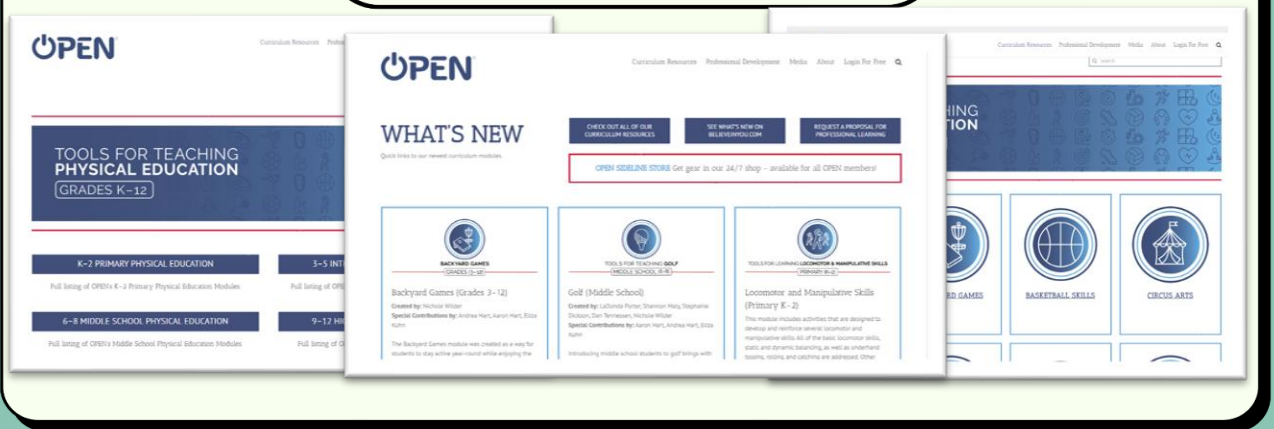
OPEN

Curriculum Resources Profe

TOOLS FOR TEACHING PHYSICAL EDUCATION
GRADES K–12

K–2 PRIMARY PHYSICAL EDUCATION
Full listing of OPEN's K–2 Primary Physical Education Modules

3–5 INT
Full listing of OPE

6–8 MIDDLE SCHOOL PHYSICAL EDUCATION
Full listing of OPEN's Middle School Physical Education Modules

9–12 HI
Full listing of O

OPEN

Curriculum Resources Professional Development Media About Login For Free

WHAT'S NEW
Quick links to our newest curriculum modules

CHECK OUT ALL OF OUR CURRICULUM RESOURCES

SEE WHAT'S NEW ON BELIEVEINYOU.COM

REQUEST A PROPOSAL FOR PROFESSIONAL LEARNING

OPEN SIDELINE STORE Get gear in our 24/7 shop - available for all OPEN members!

BACKYARD GAMES
GRADES 3–12

Backyard Games (Grades 3–12)
Created by: Nichole Wilder
Special Contributions by: Andrea Hart, Aaron Hart, Eliza Kuhn
The Backyard Games module was created as a way for students to stay active year-round while enjoying the

TOOLS FOR TEACHING GOLF
MIDDLE SCHOOL (6–8)

Golf (Middle School)
Created by: LaDonda Porter, Shannon Maly, Stephanie Dickson, Dan Tennessen, Nichole Wilder
Special Contributions by: Aaron Hart, Andrea Hart, Eliza Kuhn
Introducing middle school students to golf brings with

TOOLS FOR LEARNING LOCOMOTOR & MANIPULATIVE SKILLS
PRIMARY (K–2)

Locomotor and Manipulative Skills (Primary K–2)
This module includes activities that are designed to develop and reinforce several locomotor and manipulative skills. All of the basic locomotor skills, static and dynamic balancing, as well as underhand tossing, rolling, and catching are addressed. Other

Curriculum Resources Professional Development Media About Login For Free
Search

HING
ION

RD GAMES

BASKETBALL SKILLS

CIRCUS ARTS